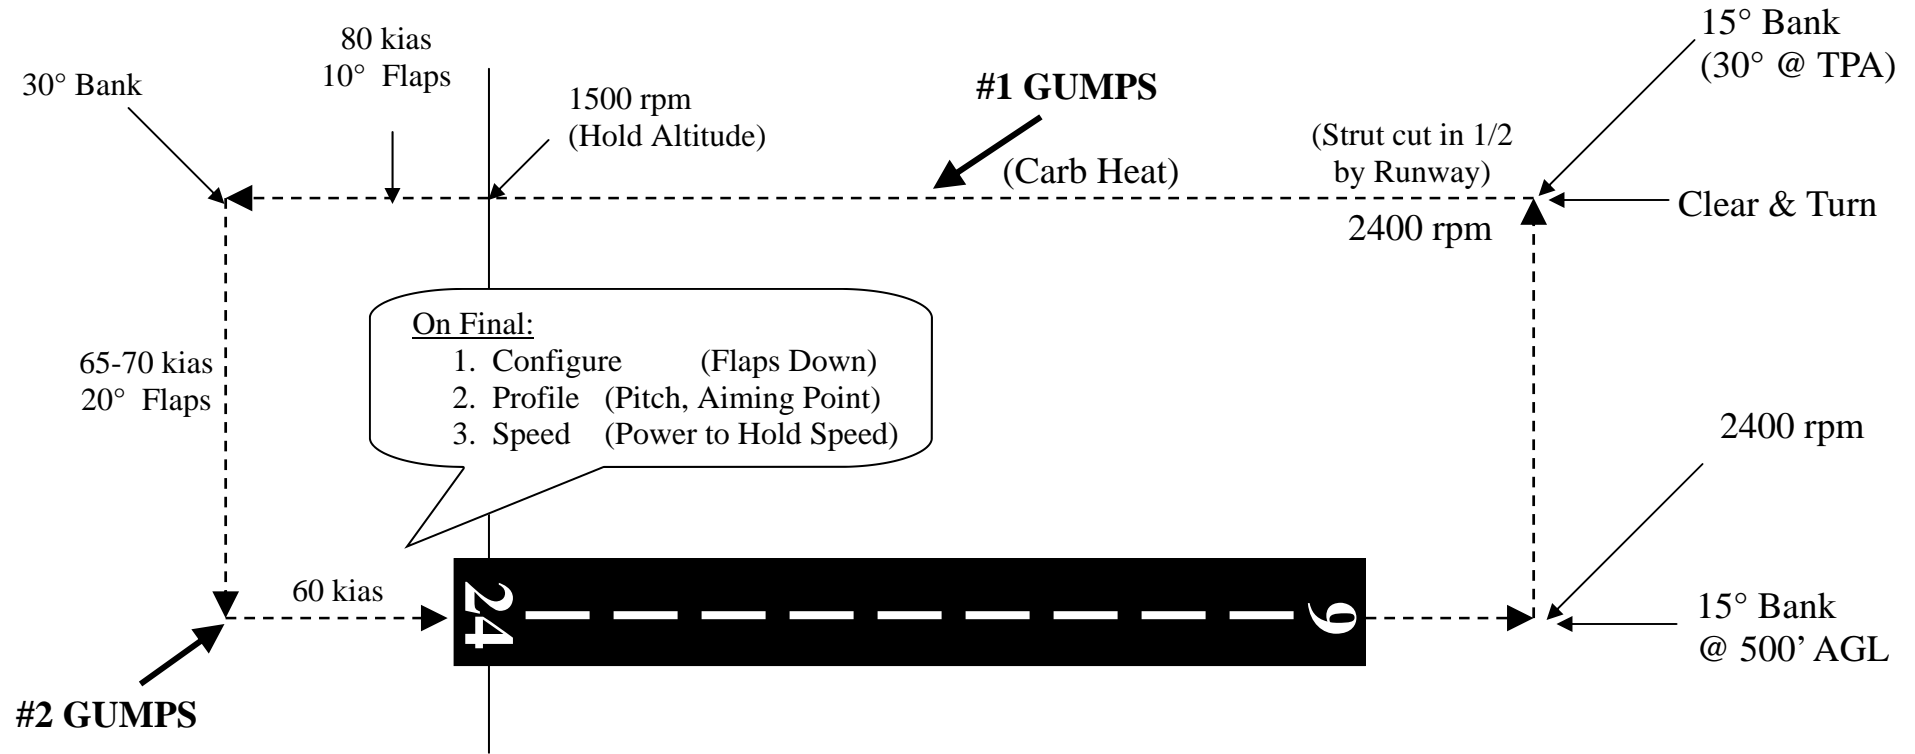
80 kias
10° Flaps

30° Bank

1500 rpm
(Hold Altitude)

#1 GUMPS

15° Bank
(30° @ TPA)

(Strut cut in 1/2
by Runway)

(Carb Heat)

Clear & Turn

2400 rpm

On Final:
1. Configure (Flaps Down)
2. Profile (Pitch, Aiming Point)
3. Speed (Power to Hold Speed)

65-70 kias
20° Flaps

2400 rpm

60 kias

24

6

15° Bank
@ 500' AGL

#2 GUMPS